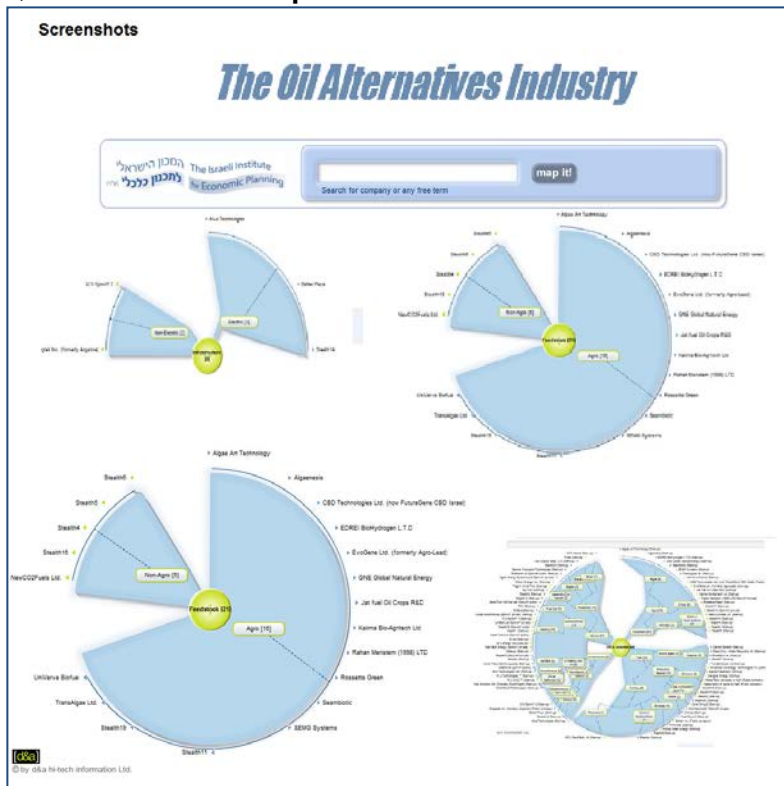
Screenshots

The Oil Alternatives Industry

המכון הישראלי לתכנון כלכלי The Israeli Institute for Economic Planning

Search for company or any free term

map it!

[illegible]

Algae Art Technology

Algaenesis

CBD Technologies Ltd. (now FutureGene CBD Israel)

EDREI BioHydrogen L.T.C

EvoGene Ltd. (formerly Agro-Lead)

GNE Global Natural Energy

Jan fuel Oil Crops R&D

Kalima Bio-Agritech Ltd

Rahan Meristem (1998) LTD

Rossetta Green

Seambiotic

SEMG Systems

Stealth11

Stealth10

TransAlgae Ltd.

UniVerva Biofue

NewCO2Fuels Ltd.

Stealth15

Stealth4

Stealth5

Stealth6

Non-Agro [5]

Feedstock [21]

Agro [15]

d&a

© by d&a hi-tech information Ltd.